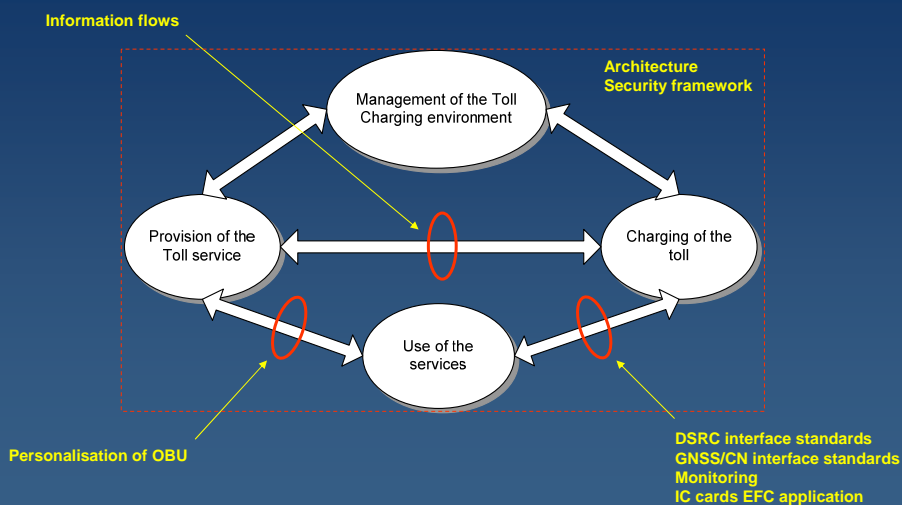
Information flows

Architecture
Security framework

Management of the Toll Charging environment

Provision of the Toll service

Charging of the toll

Use of the services

Personalisation of OBU

DSRC interface standards
GNSS/CN interface standards
Monitoring
IC cards EFC application